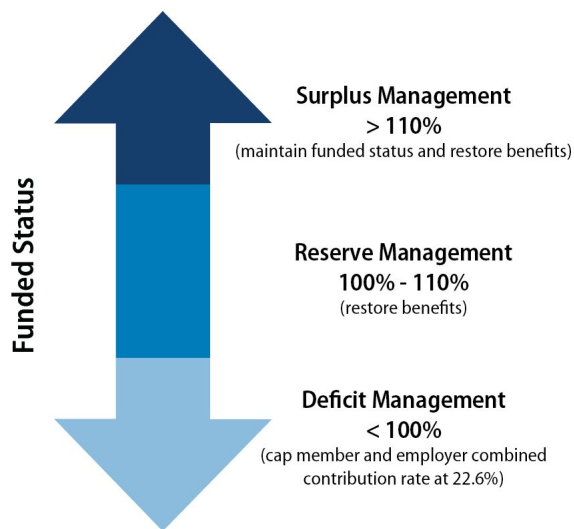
Funded Status

Surplus Management
> 110%
(maintain funded status and restore benefits)

Reserve Management
100% - 110%
(restore benefits)

Deficit Management
< 100%
(cap member and employer combined contribution rate at 22.6%)